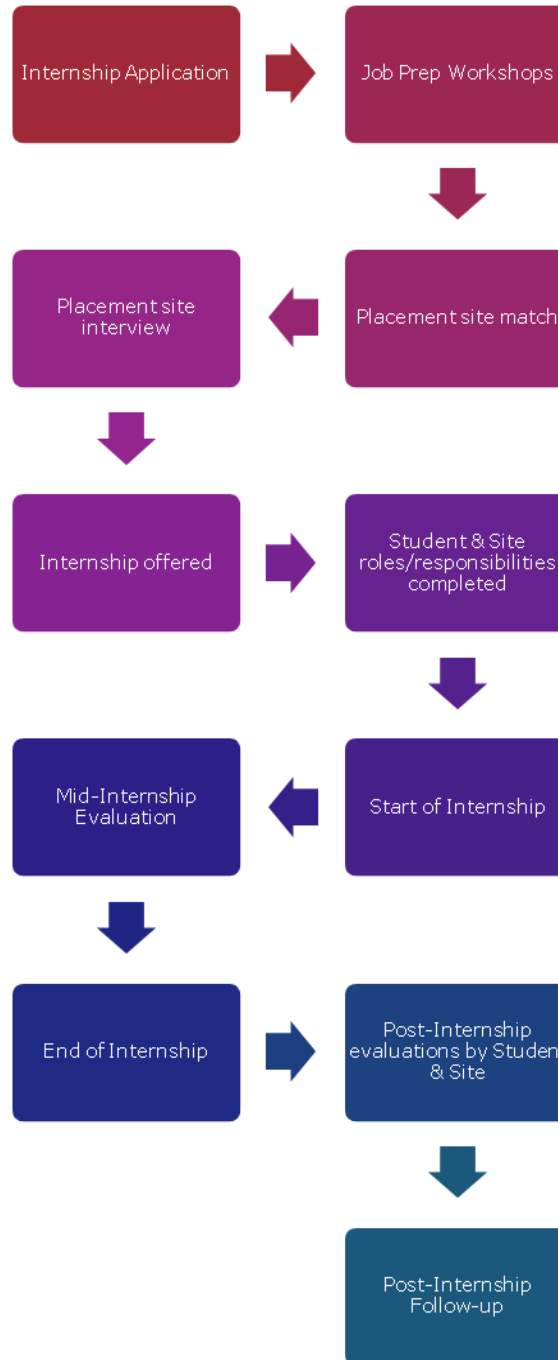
Internship Application

Job Prep Workshops

Placement site match

Placement site interview

Internship offered

Student & Site roles/responsibilities completed

Start of Internship

Mid-Internship Evaluation

End of Internship

Post-Internship evaluations by Studen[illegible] & Site

Post-Internship Follow-up